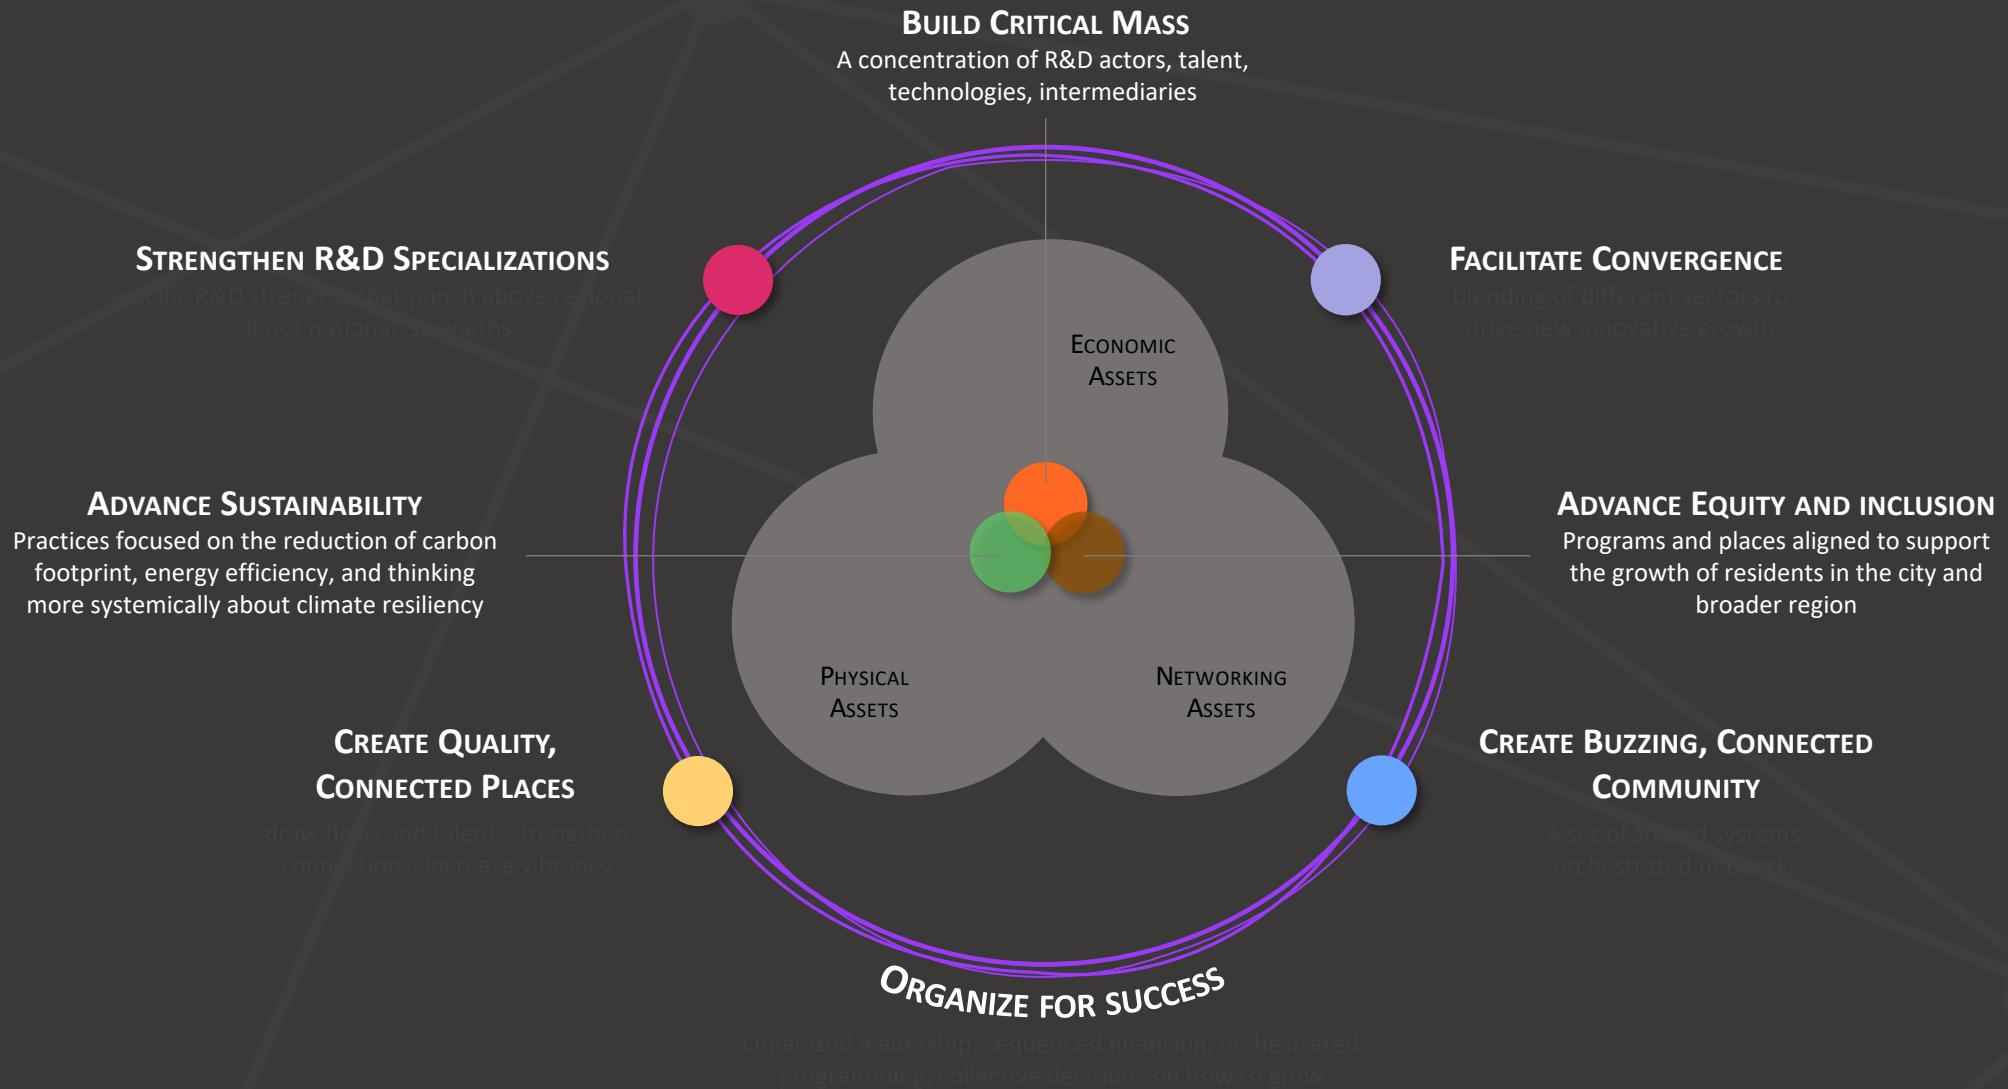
Build Critical Mass
A concentration of R&D actors, talent, technologies, intermediaries

Strengthen R&D Specializations
specific R&D strengths that punch above regional, if not national, strengths

Facilitate Convergence
blending of different sectors to drive new innovative growth

Economic Assets

Advance Sustainability
Practices focused on the reduction of carbon footprint, energy efficiency, and thinking more systemically about climate resiliency

Advance Equity and inclusion
Programs and places aligned to support the growth of residents in the city and broader region

Physical Assets

Networking Assets

Create Quality, Connected Places
draw firms and talent, strengthen connections, increase vibrancy

Create Buzzing, Connected Community
A set of shared systems, orchestrated networks

Organize for success
Organized leadership, sequenced financing, orchestrated programming, collective decisions on how to grow